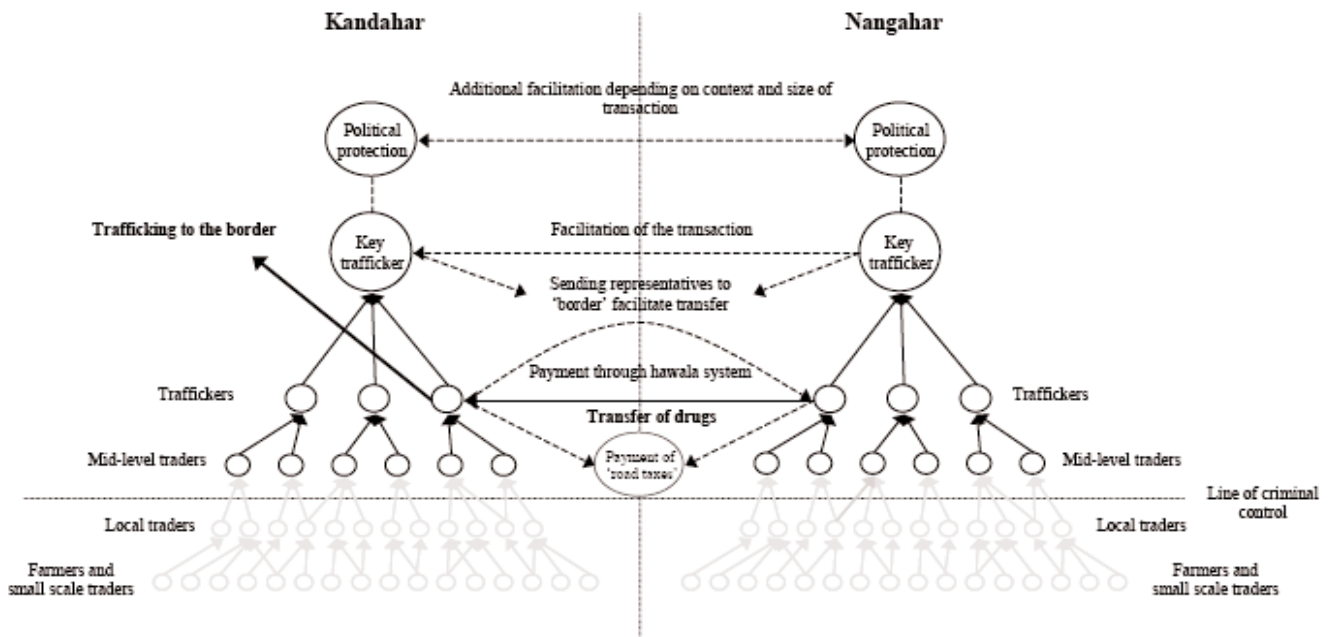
Kandahar

Nangahar

Additional facilitation depending on context and size of transaction

Political protection

Political protection

Trafficking to the border

Key trafficker

Facilitation of the transaction

Key trafficker

Sending representatives to 'border' facilitate transfer

Payment through hawala system

Traffickers

Transfer of drugs

Traffickers

Mid-level traders

Payment of 'road taxes'

Mid-level traders

Line of criminal control

Local traders

Local traders

Farmers and small scale traders

Farmers and small scale traders